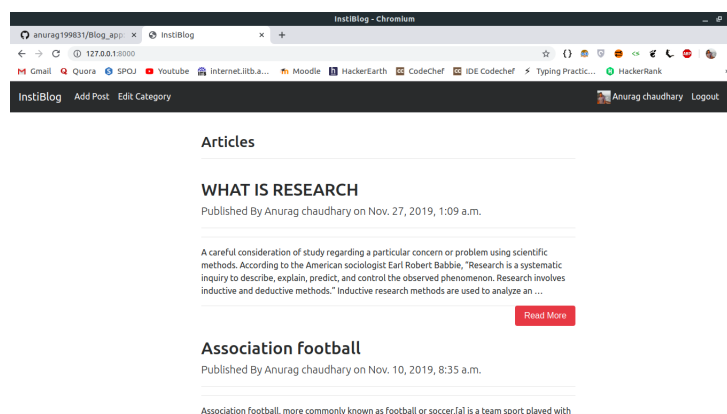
InstiBlog - Chromium

anurag199831/Blog_app ×
InstiBlog ×
+

127.0.0.1:8000

Gmail Quora SPOJ Youtube internet.iitb.a... Moodle HackerEarth CodeChef IDE Codechef Typing Practic... HackerRank

InstiBlog Add Post Edit Category

Anurag chaudhary Logout

Articles

WHAT IS RESEARCH

Published By Anurag chaudhary on Nov. 27, 2019, 1:09 a.m.

A careful consideration of study regarding a particular concern or problem using scientific methods. According to the American sociologist Earl Robert Babbie, "Research is a systematic inquiry to describe, explain, predict, and control the observed phenomenon. Research involves inductive and deductive methods." Inductive research methods are used to analyze an ...

Read More

Association football

Published By Anurag chaudhary on Nov. 10, 2019, 8:35 a.m.

Association football, more commonly known as football or soccer,[a] is a team sport played with